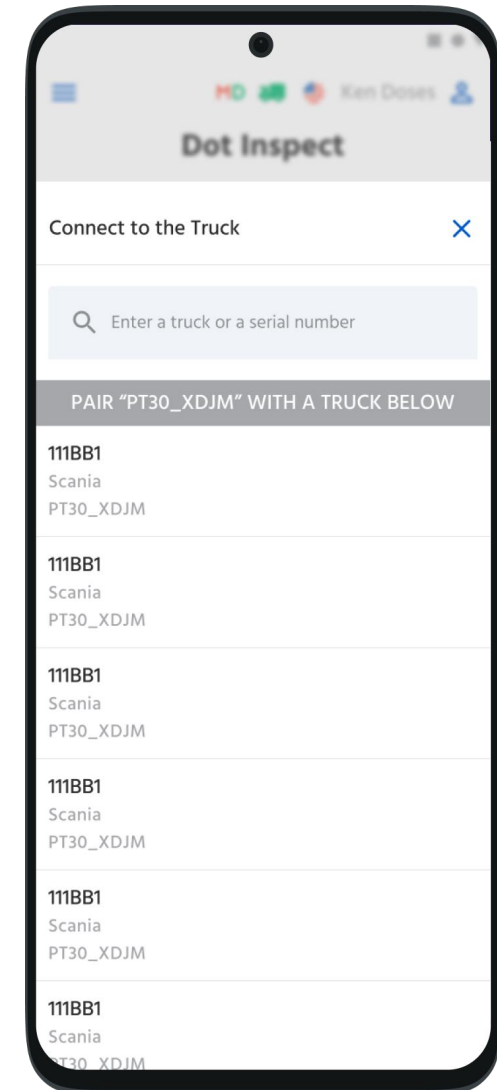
MD Ken Doses
Dot Inspect

Connect to the Truck ×

Enter a truck or a serial number

PAIR "PT30_XDJM" WITH A TRUCK BELOW

111BB1
Scania
PT30_XDJM

111BB1
Scania
PT30_XDJM

111BB1
Scania
PT30_XDJM

111BB1
Scania
PT30_XDJM

111BB1
Scania
PT30_XDJM

111BB1
Scania
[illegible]T30_XDJM